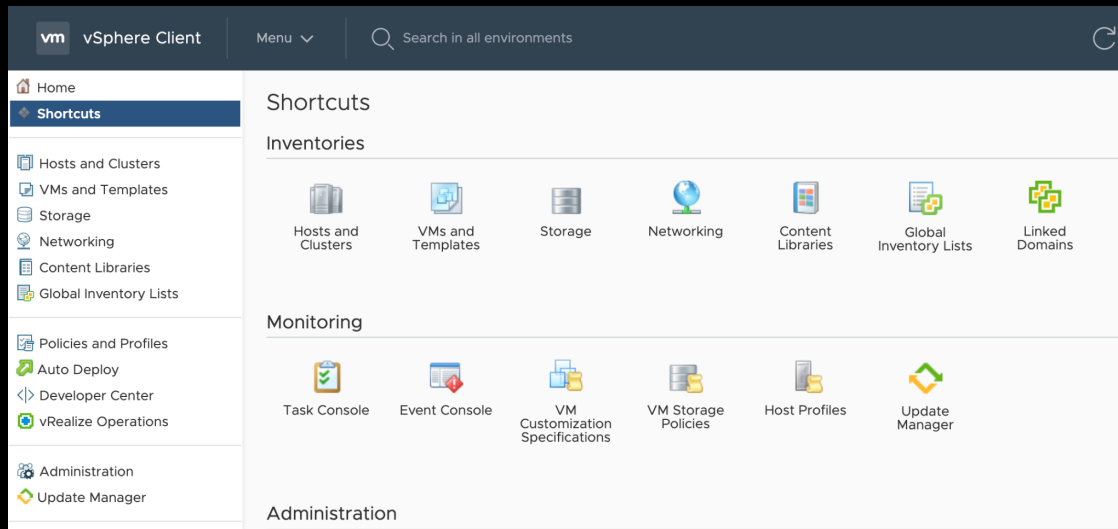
vm vSphere Client

Menu

Search in all environments

Home
Shortcuts

Hosts and Clusters
VMs and Templates
Storage
Networking
Content Libraries
Global Inventory Lists

Policies and Profiles
Auto Deploy
Developer Center
vRealize Operations

Administration
Update Manager

Shortcuts

Inventories

Hosts and Clusters
VMs and Templates
Storage
Networking
Content Libraries
Global Inventory Lists
Linked Domains

Monitoring

Task Console
Event Console
VM Customization Specifications
VM Storage Policies
Host Profiles
Update Manager

Administration